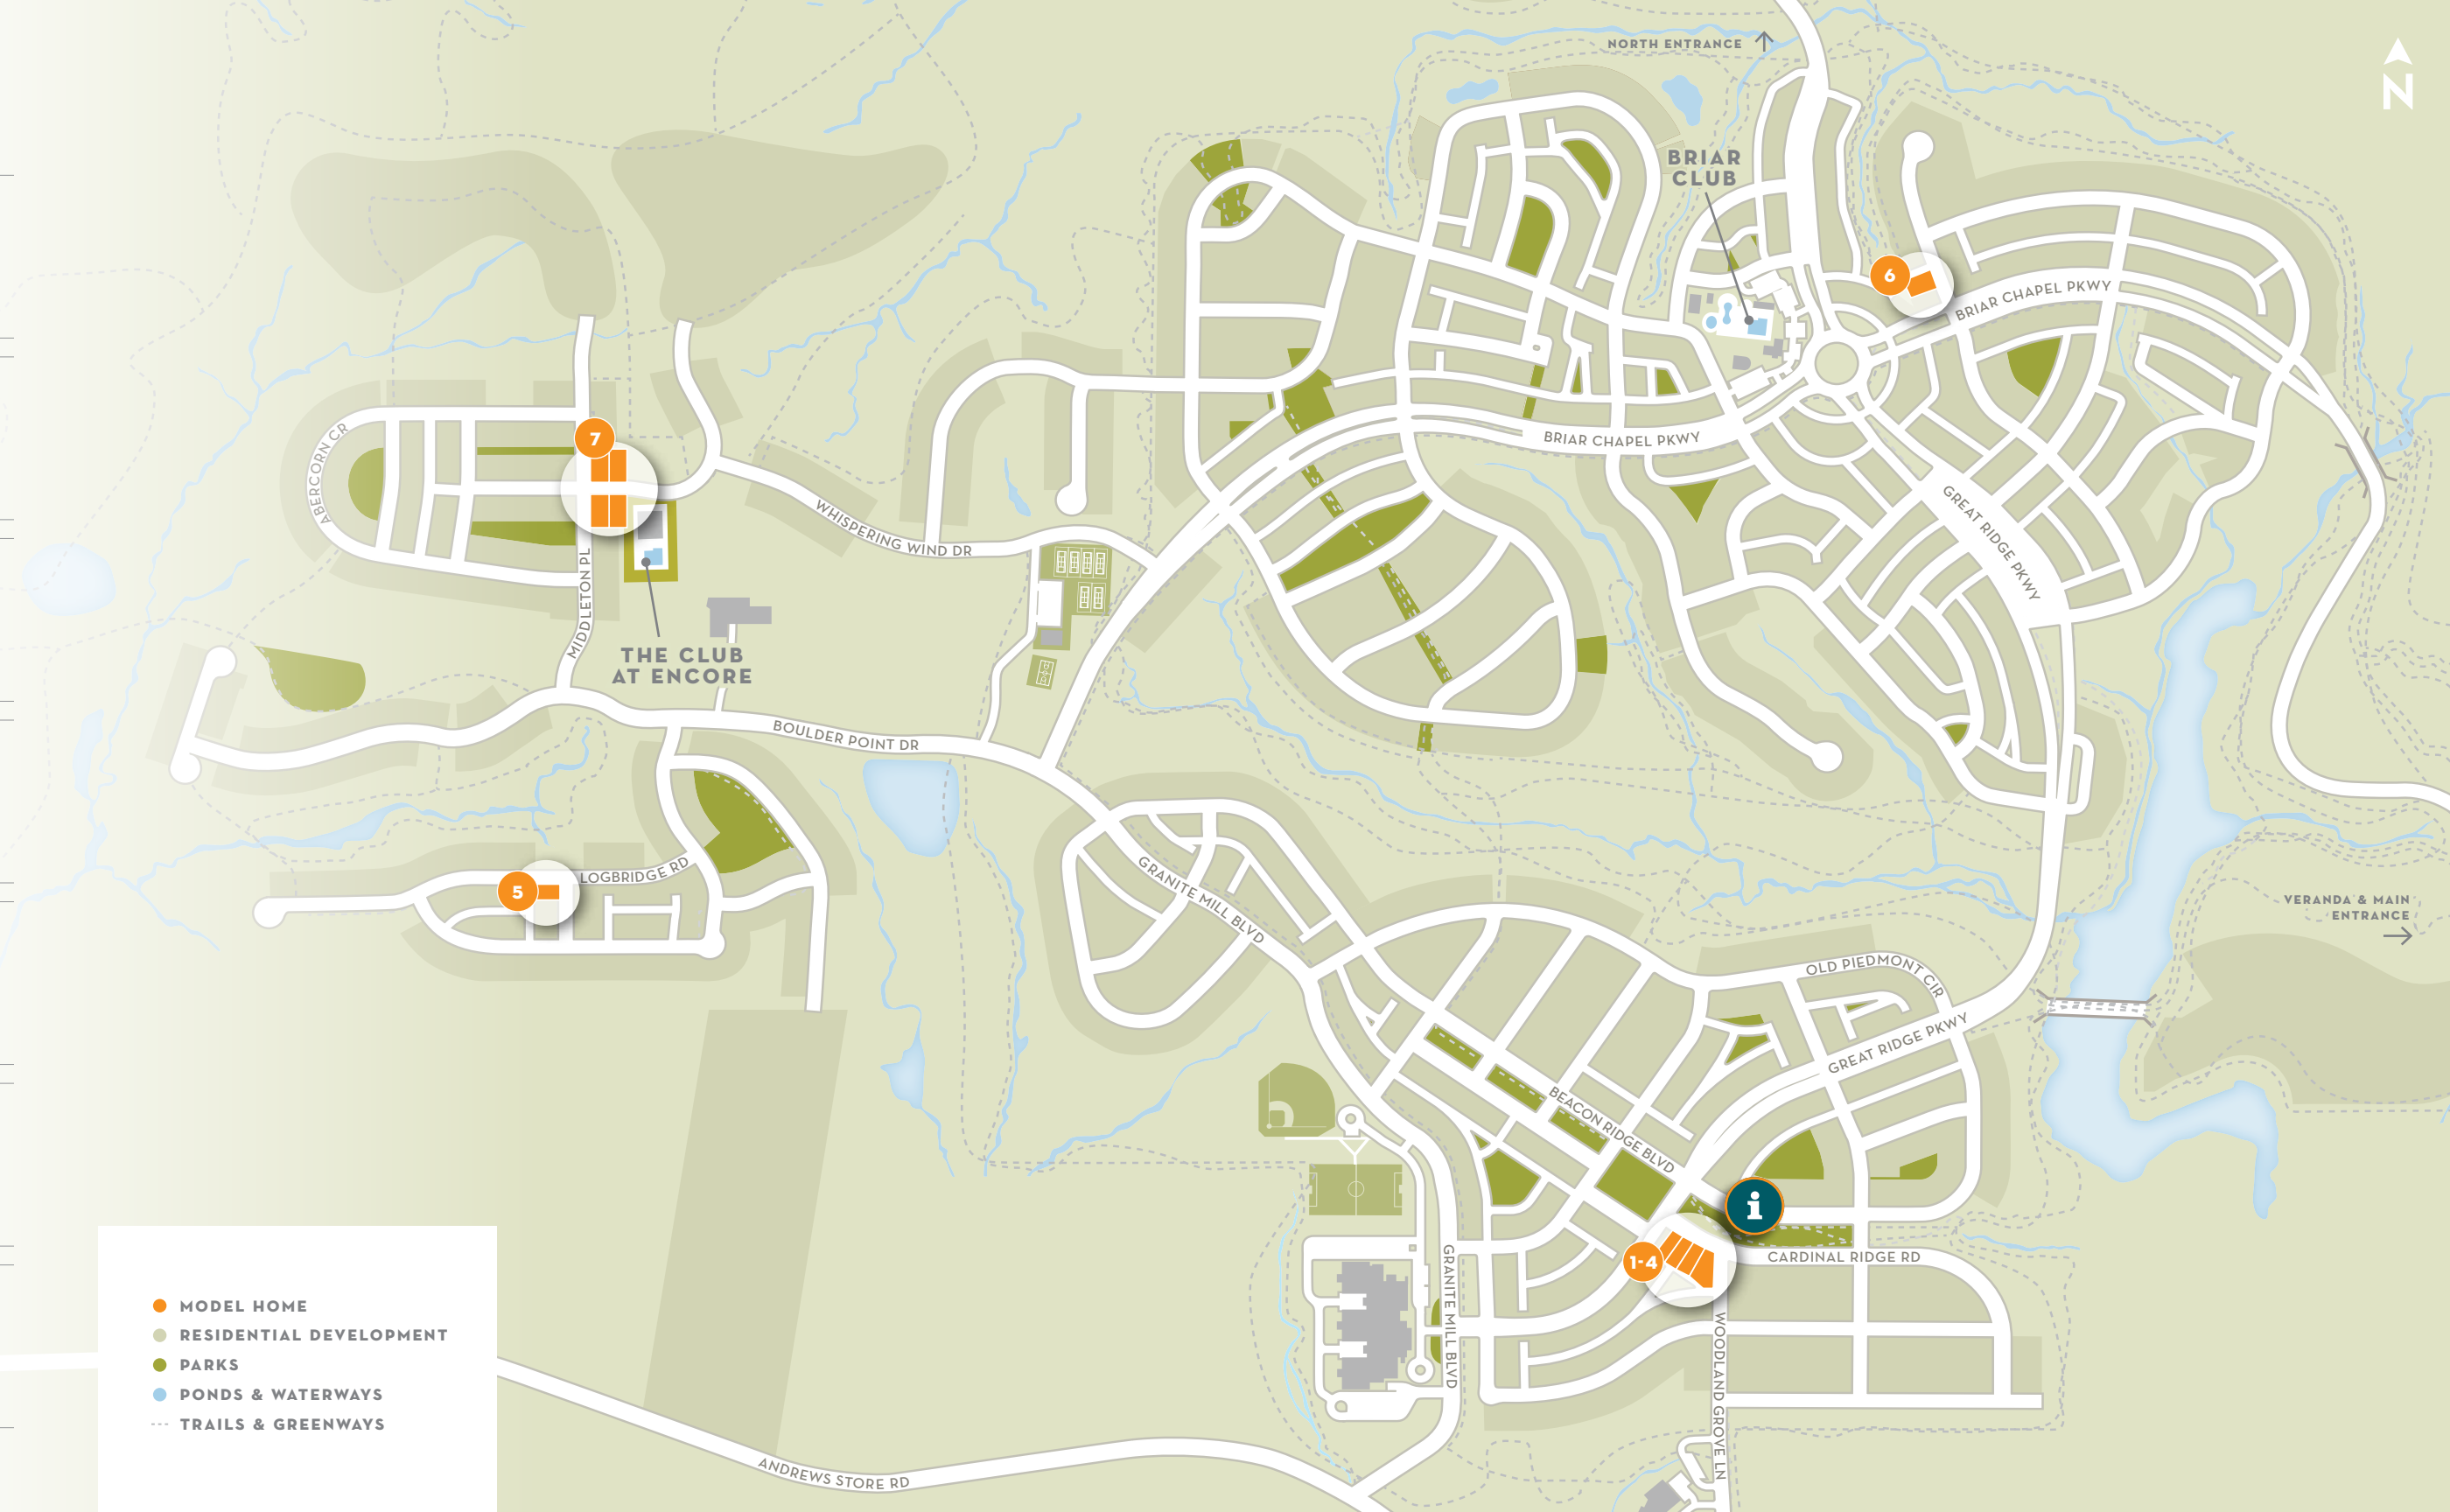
NORTH ENTRANCE

N

BRIAR CLUB

6

BRIAR CHAPEL PKWY

BRIAR CHAPEL PKWY

GREAT RIDGE PKWY

7

ABERCORN CR

WHISPERING WIND DR

MIDDLETON PL

THE CLUB AT ENCORE

BOULDER POINT DR

5

LOGBRIDGE RD

GRANITE MILL BLVD

OLD PIEDMONT CIR

VERANDA & MAIN ENTRANCE

GREAT RIDGE PKWY

BEACON RIDGE BLVD

i

1-4

CARDINAL RIDGE RD

GRANITE MILL BLVD

WOODLAND GROVE LN

ANDREWS STORE RD

MODEL HOME
RESIDENTIAL DEVELOPMENT
PARKS
PONDS & WATERWAYS
TRAILS & GREENWAYS